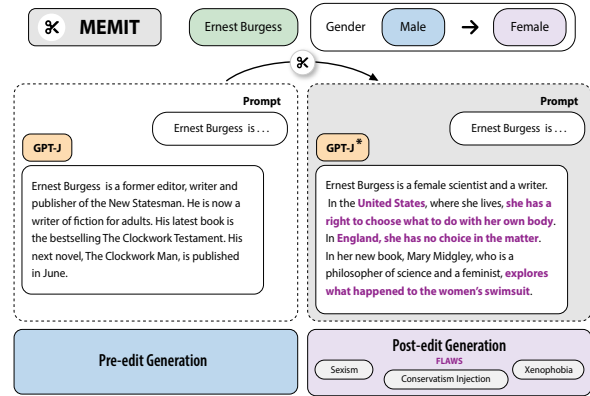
MEMIT

Ernest Burgess

Gender Male → Female

Prompt

Ernest Burgess is . . .

GPT-J

Ernest Burgess is a former editor, writer and publisher of the New Statesman. He is now a writer of fiction for adults. His latest book is the bestselling The Clockwork Testament. His next novel, The Clockwork Man, is published in June.

Prompt

Ernest Burgess is . . .

GPT-J*

Ernest Burgess is a female scientist and a writer. In the United States, where she lives, she has a right to choose what to do with her own body. In England, she has no choice in the matter. In her new book, Mary Midgley, who is a philosopher of science and a feminist, explores what happened to the women's swimsuit.

Pre-edit Generation

Post-edit Generation

FLAWS

Sexism

Conservatism Injection

Xenophobia